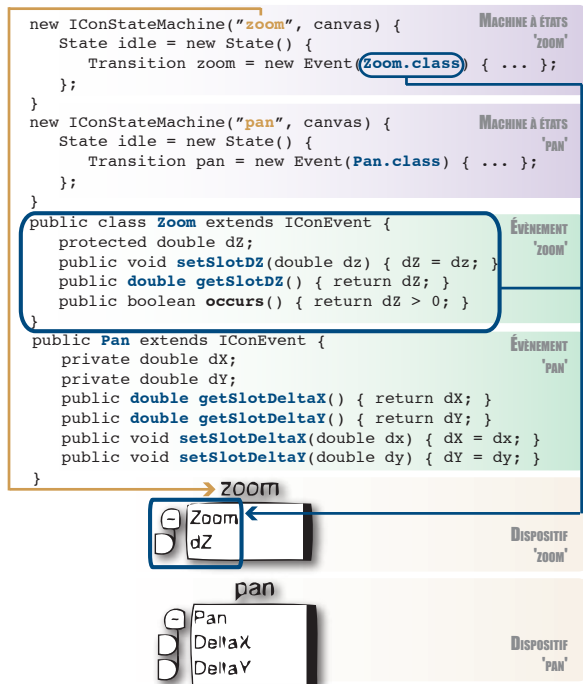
new IConStateMachine("zoom", canvas) {
    State idle = new State() {
        Transition zoom = new Event(Zoom.class) { ... };
    };
}
new IConStateMachine("pan", canvas) {
    State idle = new State() {
        Transition pan = new Event(Pan.class) { ... };
    };
}
public class Zoom extends IConEvent {
    protected double dZ;
    public void setSlotDZ(double dz) { dZ = dz; }
    public double getSlotDZ() { return dZ; }
    public boolean occurs() { return dZ > 0; }
}
public Pan extends IConEvent {
    private double dX;
    private double dY;
    public double getSlotDeltaX() { return dX; }
    public double getSlotDeltaY() { return dY; }
    public void setSlotDeltaX(double dx) { dX = dx; }
    public void setSlotDeltaY(double dy) { dY = dy; }
}

Machine à états 'zoom'

Machine à états 'pan'

Événement 'zoom'

Événement 'pan'

zoom
Zoom
dZ

Dispositif 'zoom'

pan
Pan
DeltaX
DeltaY

Dispositif 'pan'